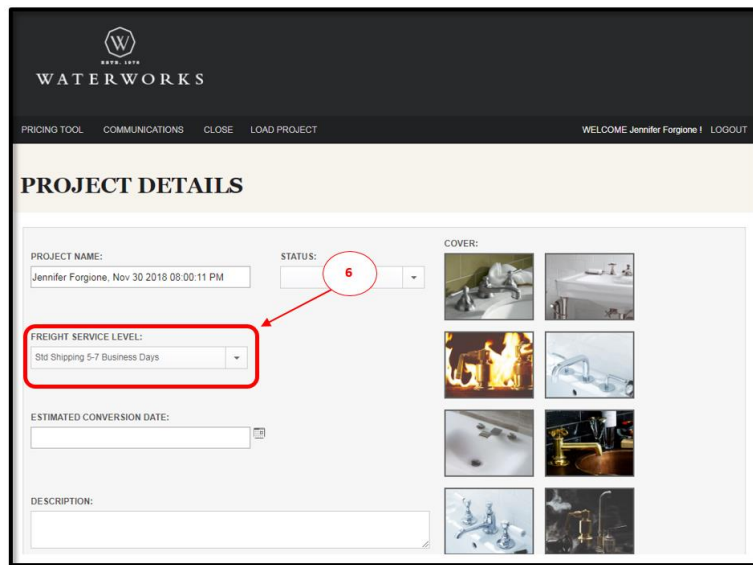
W
ESTD. 1978
WATERWORKS

PRICING TOOL COMMUNICATIONS CLOSE LOAD PROJECT

WELCOME Jennifer Forgione ! LOGOUT

PROJECT DETAILS

PROJECT NAME:
Jennifer Forgione, Nov 30 2018 08:00:11 PM

STATUS:

6

COVER:

FREIGHT SERVICE LEVEL:
Std Shipping 5-7 Business Days

ESTIMATED CONVERSION DATE:

DESCRIPTION: